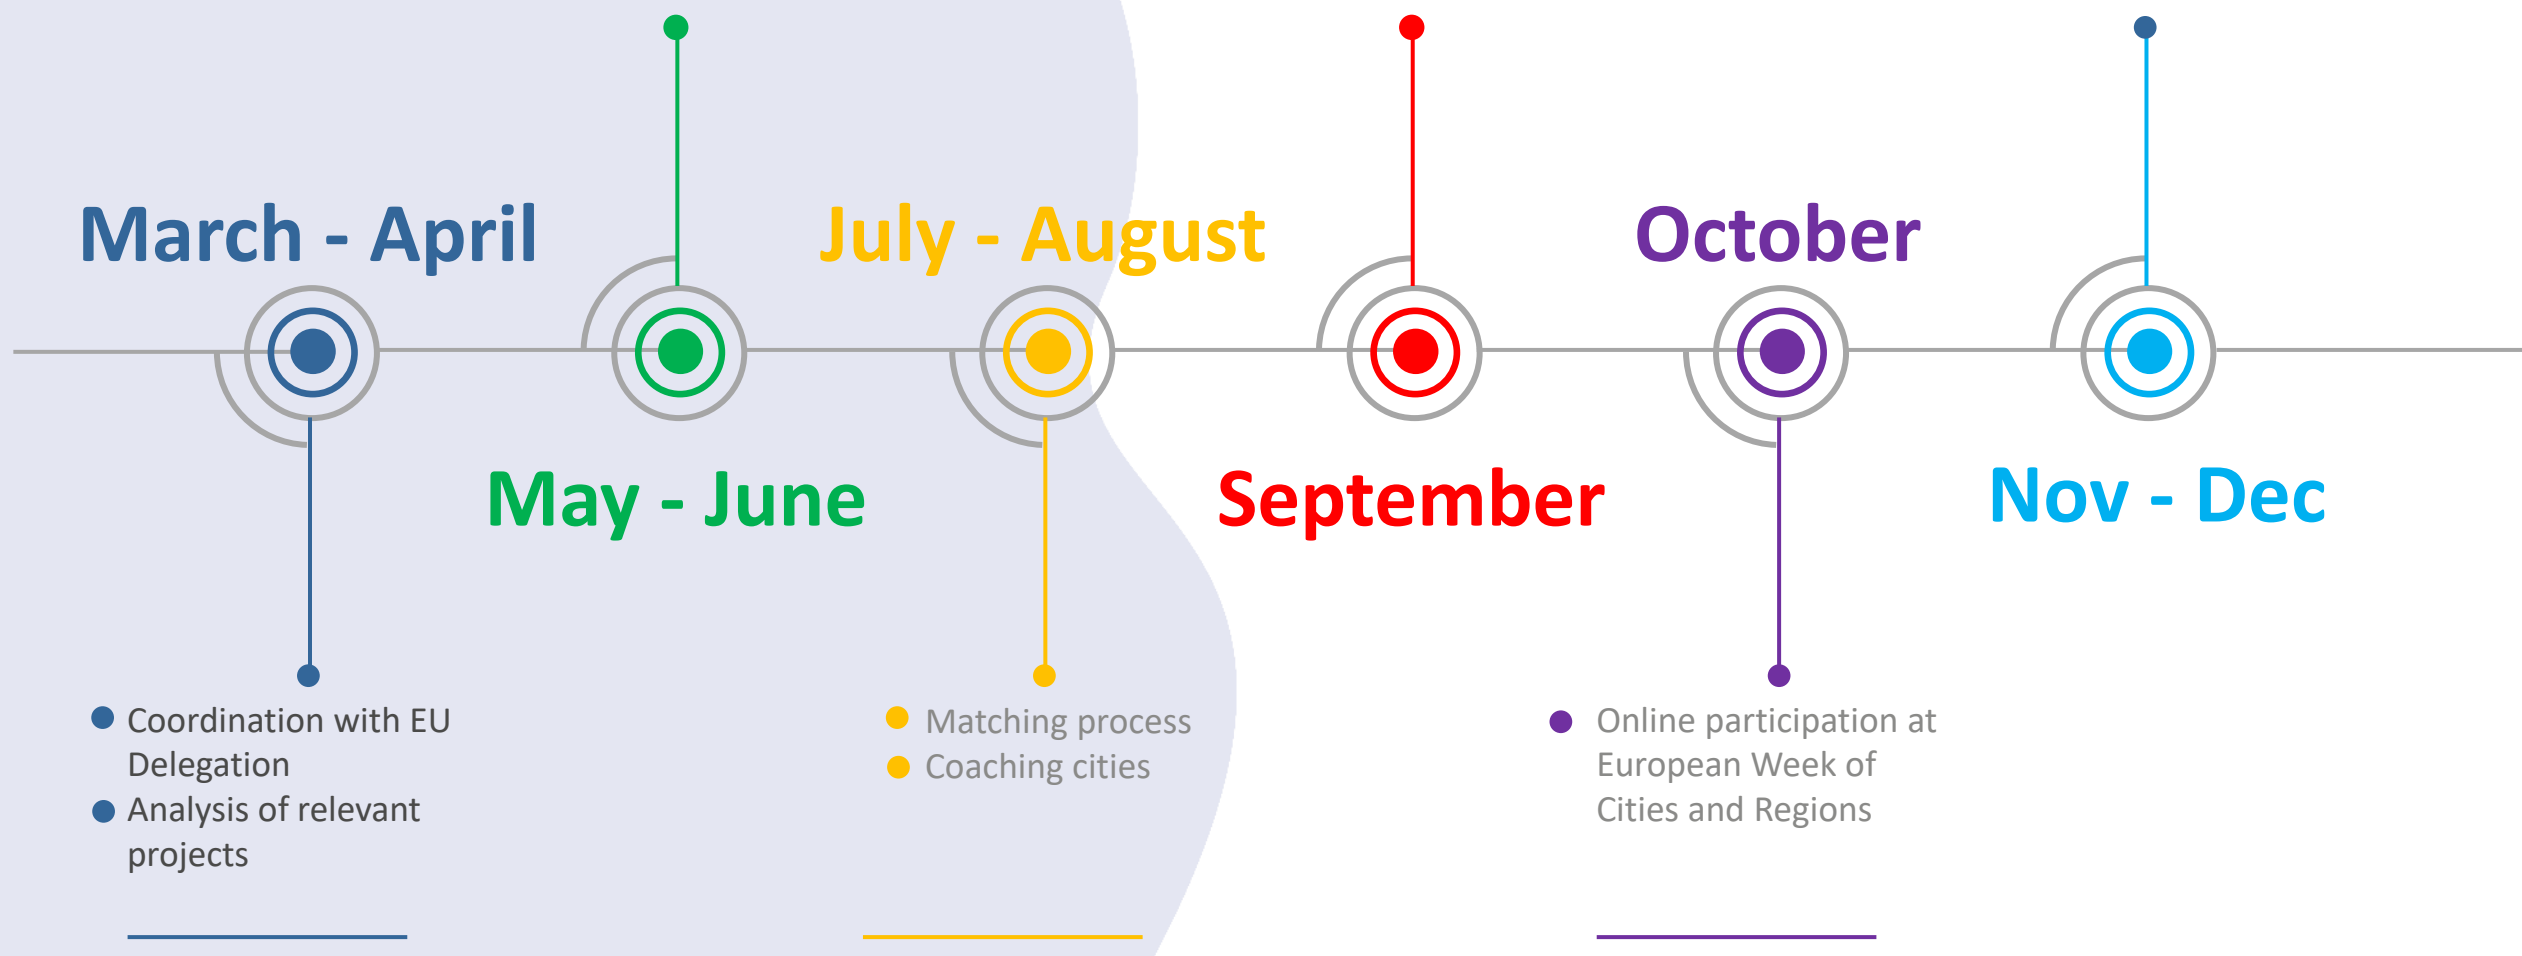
March - April

May - June

July - August

September

October

Nov - Dec

- Coordination with EU Delegation
- Analysis of relevant projects

- Matching process
- Coaching cities

- Online participation at European Week of Cities and Regions